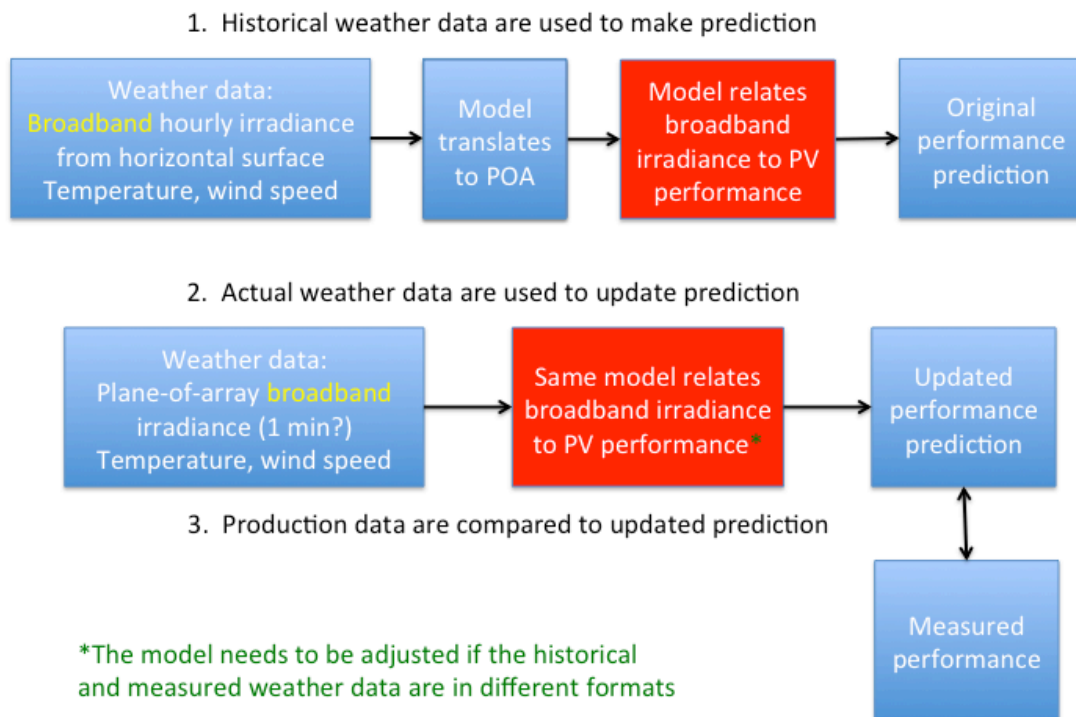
1. Historical weather data are used to make prediction

Weather data: Broadband hourly irradiance from horizontal surface Temperature, wind speed

Model translates to POA

Model relates broadband irradiance to PV performance

Original performance prediction

2. Actual weather data are used to update prediction

Weather data: Plane-of-array broadband irradiance (1 min?) Temperature, wind speed

Same model relates broadband irradiance to PV performance*

Updated performance prediction

3. Production data are compared to updated prediction

Measured performance

*The model needs to be adjusted if the historical and measured weather data are in different formats